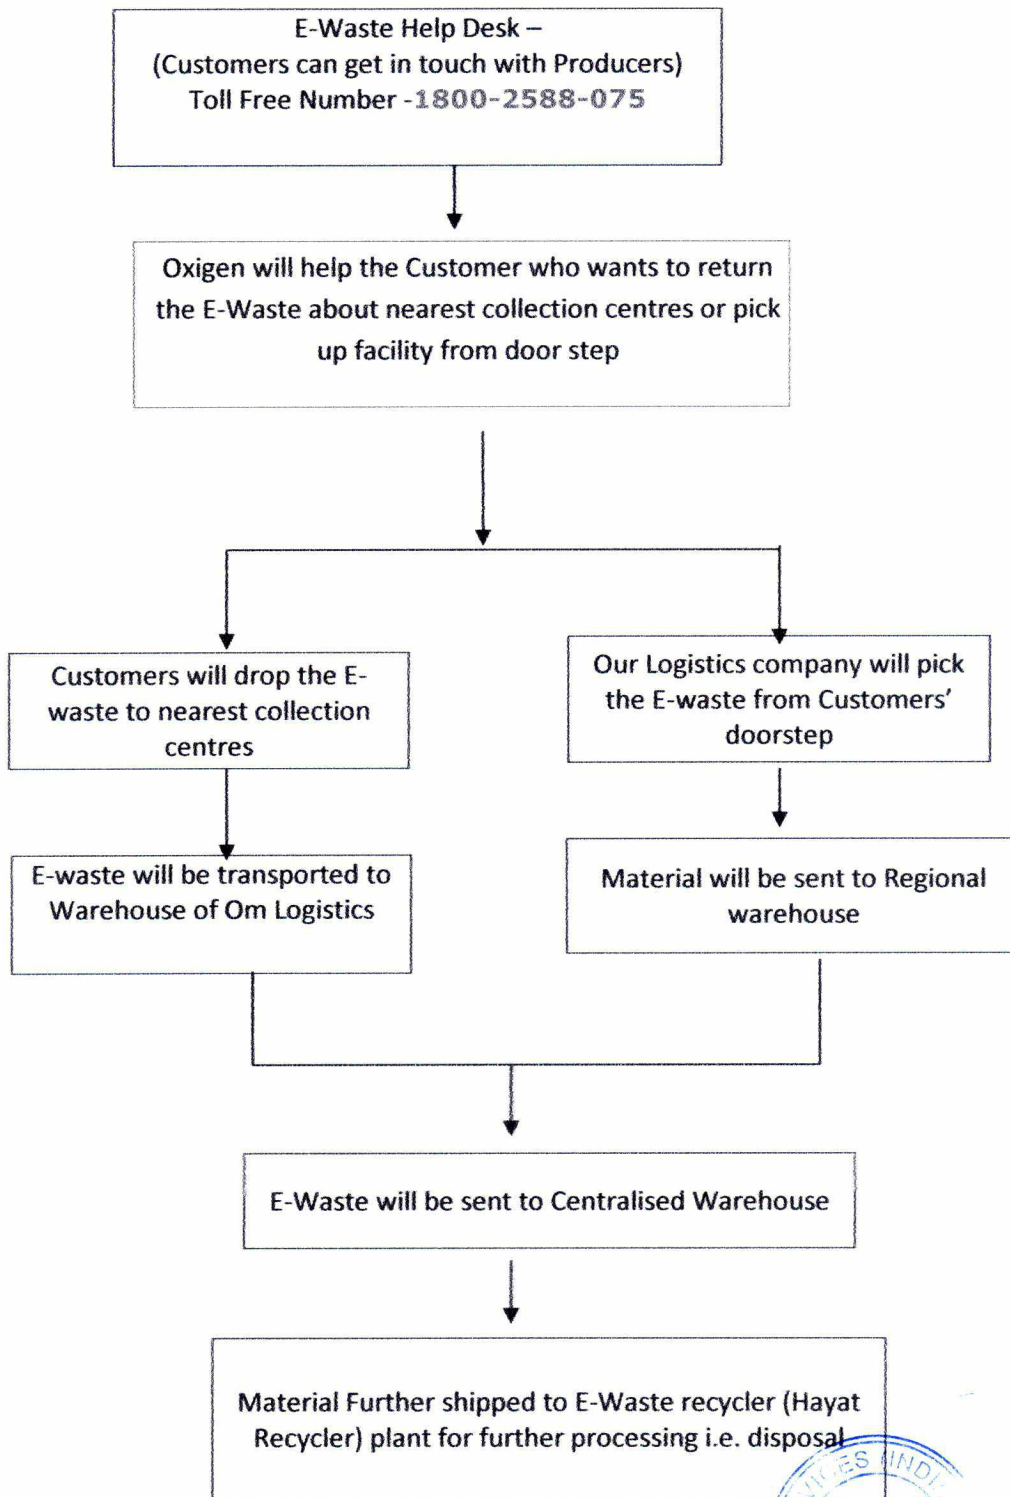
E-Waste Help Desk –
(Customers can get in touch with Producers)
Toll Free Number -1800-2588-075

Oxigen will help the Customer who wants to return the E-Waste about nearest collection centres or pick up facility from door step

Customers will drop the E-waste to nearest collection centres

Our Logistics company will pick the E-waste from Customers' doorstep

E-waste will be transported to Warehouse of Om Logistics

Material will be sent to Regional warehouse

E-Waste will be sent to Centralised Warehouse

Material Further shipped to E-Waste recycler (Hayat Recycler) plant for further processing i.e. disposal

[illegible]ES INDI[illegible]